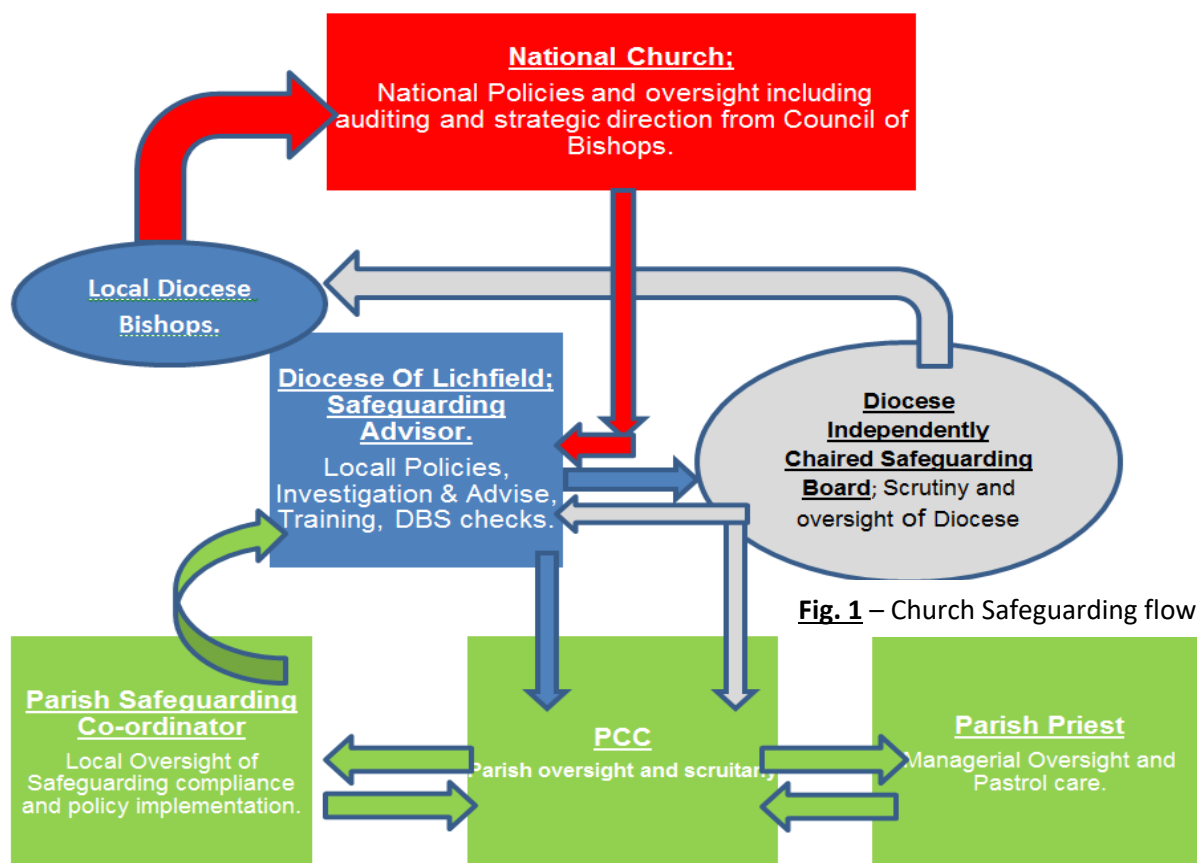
National Church;

National Policies and oversight including auditing and strategic direction from Council of Bishops.

Local Diocese Bishops.

Diocese Of Lichfield; Safeguarding Advisor.

Locall Policies, Investigation & Advise, Training, DBS checks.

Diocese Independently Chaired Safeguarding Board; Scrutiny and oversight of Diocese

Fig. 1 – Church Safeguarding flow

Parish Safeguarding Co-ordinator

Local Oversight of Safeguarding compliance and policy implementation.

PCC

Parish oversight and scruita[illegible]

Parish Priest

Managerial Oversight and Pastrol care.